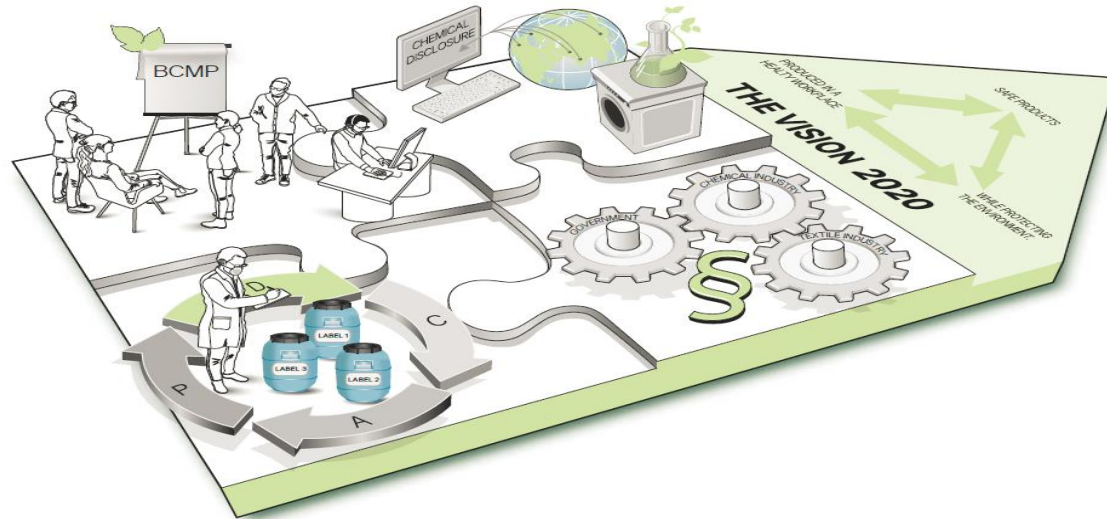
BCMP

CHEMICAL DISCLOSURE

THE VISION 2020

PRODUCED IN A HEALTHY WORKPLACE

SAFE PRODUCTS

WHILE PROTECTING THE ENVIRONMENT.

GOVERNMENT

CHEMICAL INDUSTRY

TEXTILE INDUSTRY

§

LABEL 1

LABEL 3

LABEL 2

C

A

P